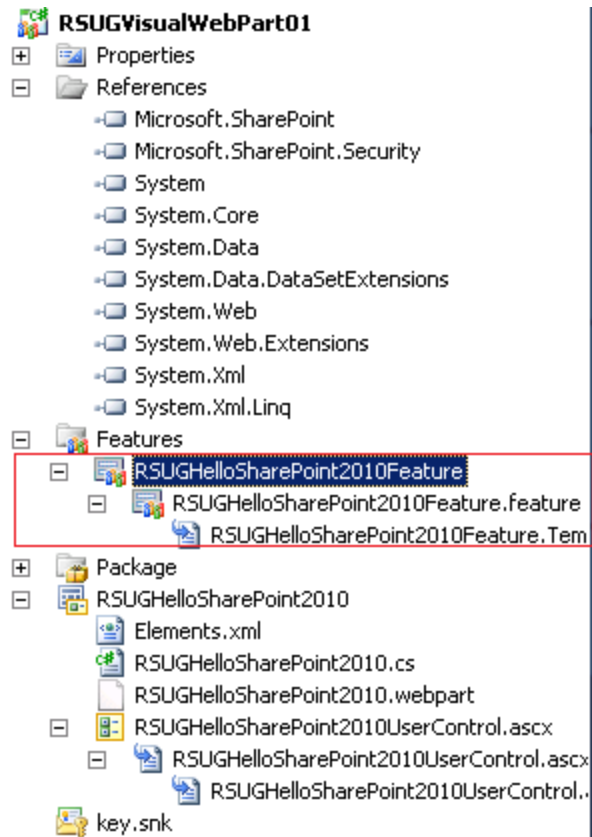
RSUGVisualWebPart01
Properties
References
Microsoft.SharePoint
Microsoft.SharePoint.Security
System
System.Core
System.Data
System.Data.DataSetExtensions
System.Web
System.Web.Extensions
System.Xml
System.Xml.Linq
Features
RSUGHelloSharePoint2010Feature
RSUGHelloSharePoint2010Feature.feature
RSUGHelloSharePoint2010Feature.Tem
Package
RSUGHelloSharePoint2010
Elements.xml
RSUGHelloSharePoint2010.cs
RSUGHelloSharePoint2010.webpart
RSUGHelloSharePoint2010UserControl.ascx
RSUGHelloSharePoint2010UserControl.ascx
RSUGHelloSharePoint2010UserControl.
key.snk